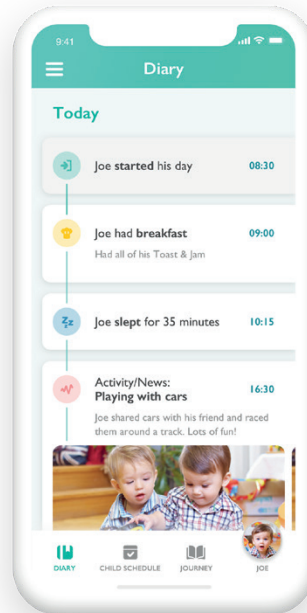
9:41

Diary

Today

Joe started his day 08:30

Joe had breakfast 09:00
Had all of his Toast & Jam

Joe slept for 35 minutes 10:15

Activity/News: Playing with cars 16:30
Joe shared cars with his friend and raced them around a track. Lots of fun!

DIARY CHILD SCHEDULE JOURNEY JOE